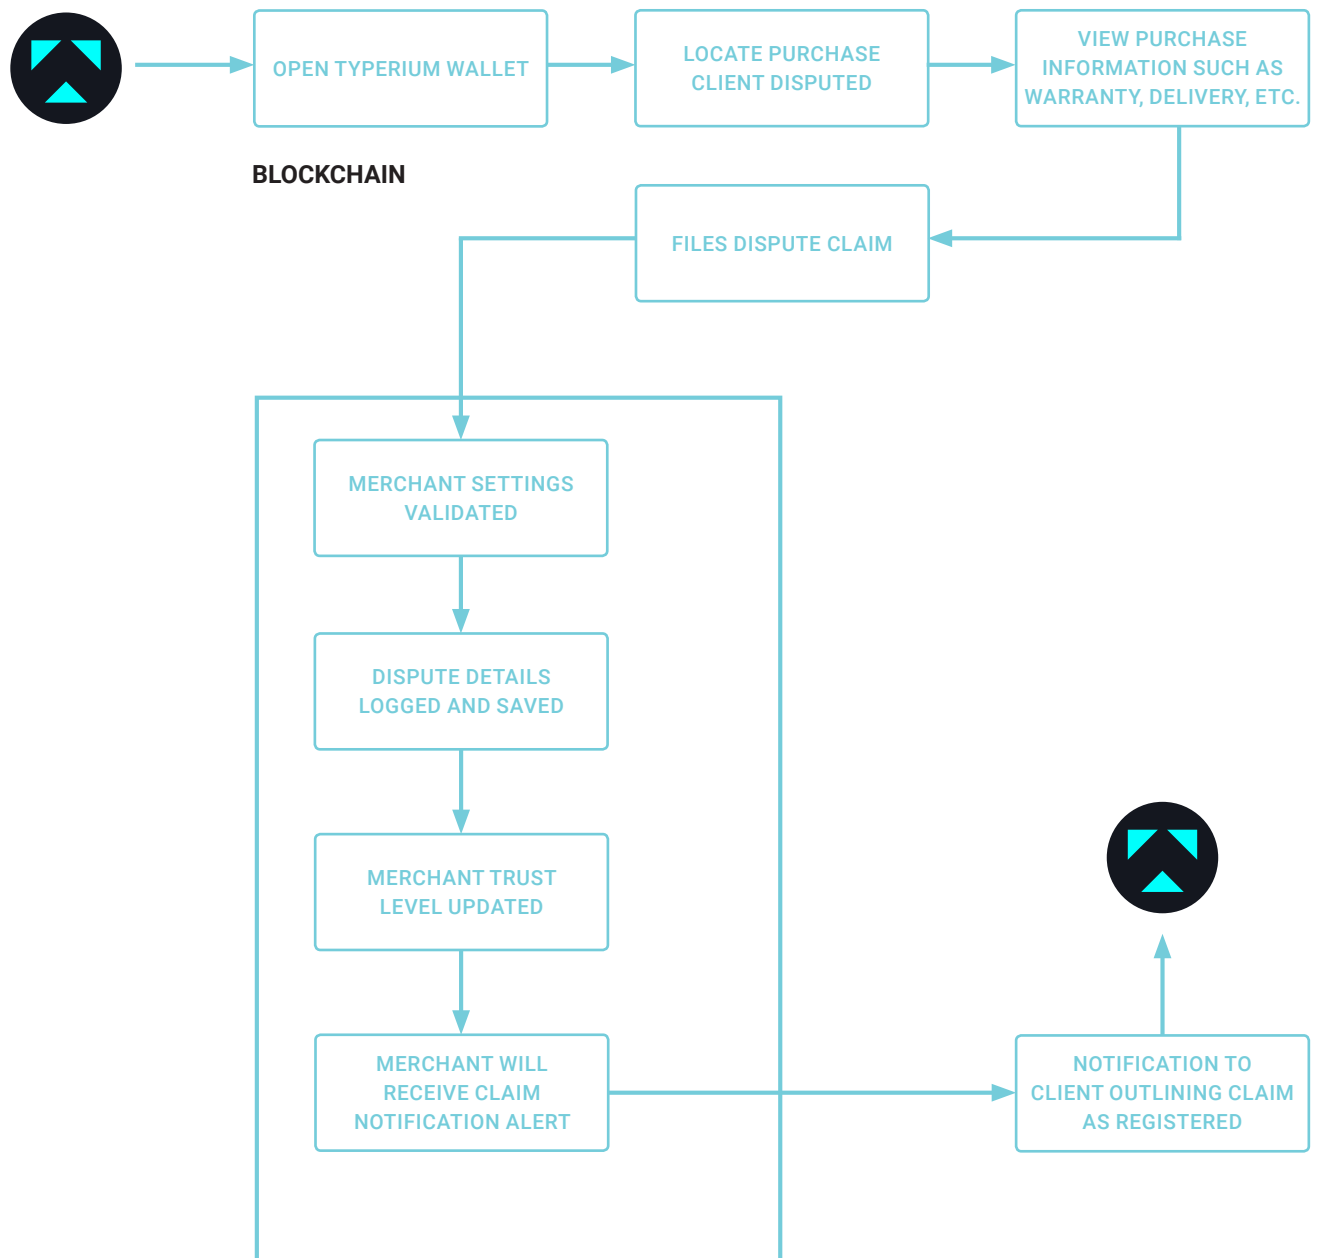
OPEN TYPERIUM WALLET

LOCATE PURCHASE CLIENT DISPUTED

VIEW PURCHASE INFORMATION SUCH AS WARRANTY, DELIVERY, ETC.

BLOCKCHAIN

FILES DISPUTE CLAIM

MERCHANT SETTINGS VALIDATED

DISPUTE DETAILS LOGGED AND SAVED

MERCHANT TRUST LEVEL UPDATED

MERCHANT WILL RECEIVE CLAIM NOTIFICATION ALERT

NOTIFICATION TO CLIENT OUTLINING CLAIM AS REGISTERED